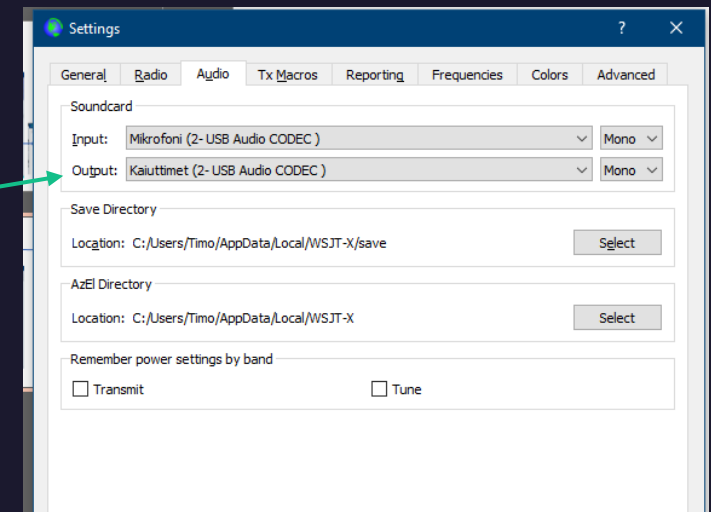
Settings ? ×

General Radio Audio Tx Macros Reporting Frequencies Colors Advanced

Soundcard

Input: Mikrofoni (2- USB Audio CODEC ) Mono

Output: Kaiuttimet (2- USB Audio CODEC ) Mono

Save Directory

Location: C:/Users/Timo/AppData/Local/WSJT-X/save Select

AzEl Directory

Location: C:/Users/Timo/AppData/Local/WSJT-X Select

Remember power settings by band

Transmit Tune